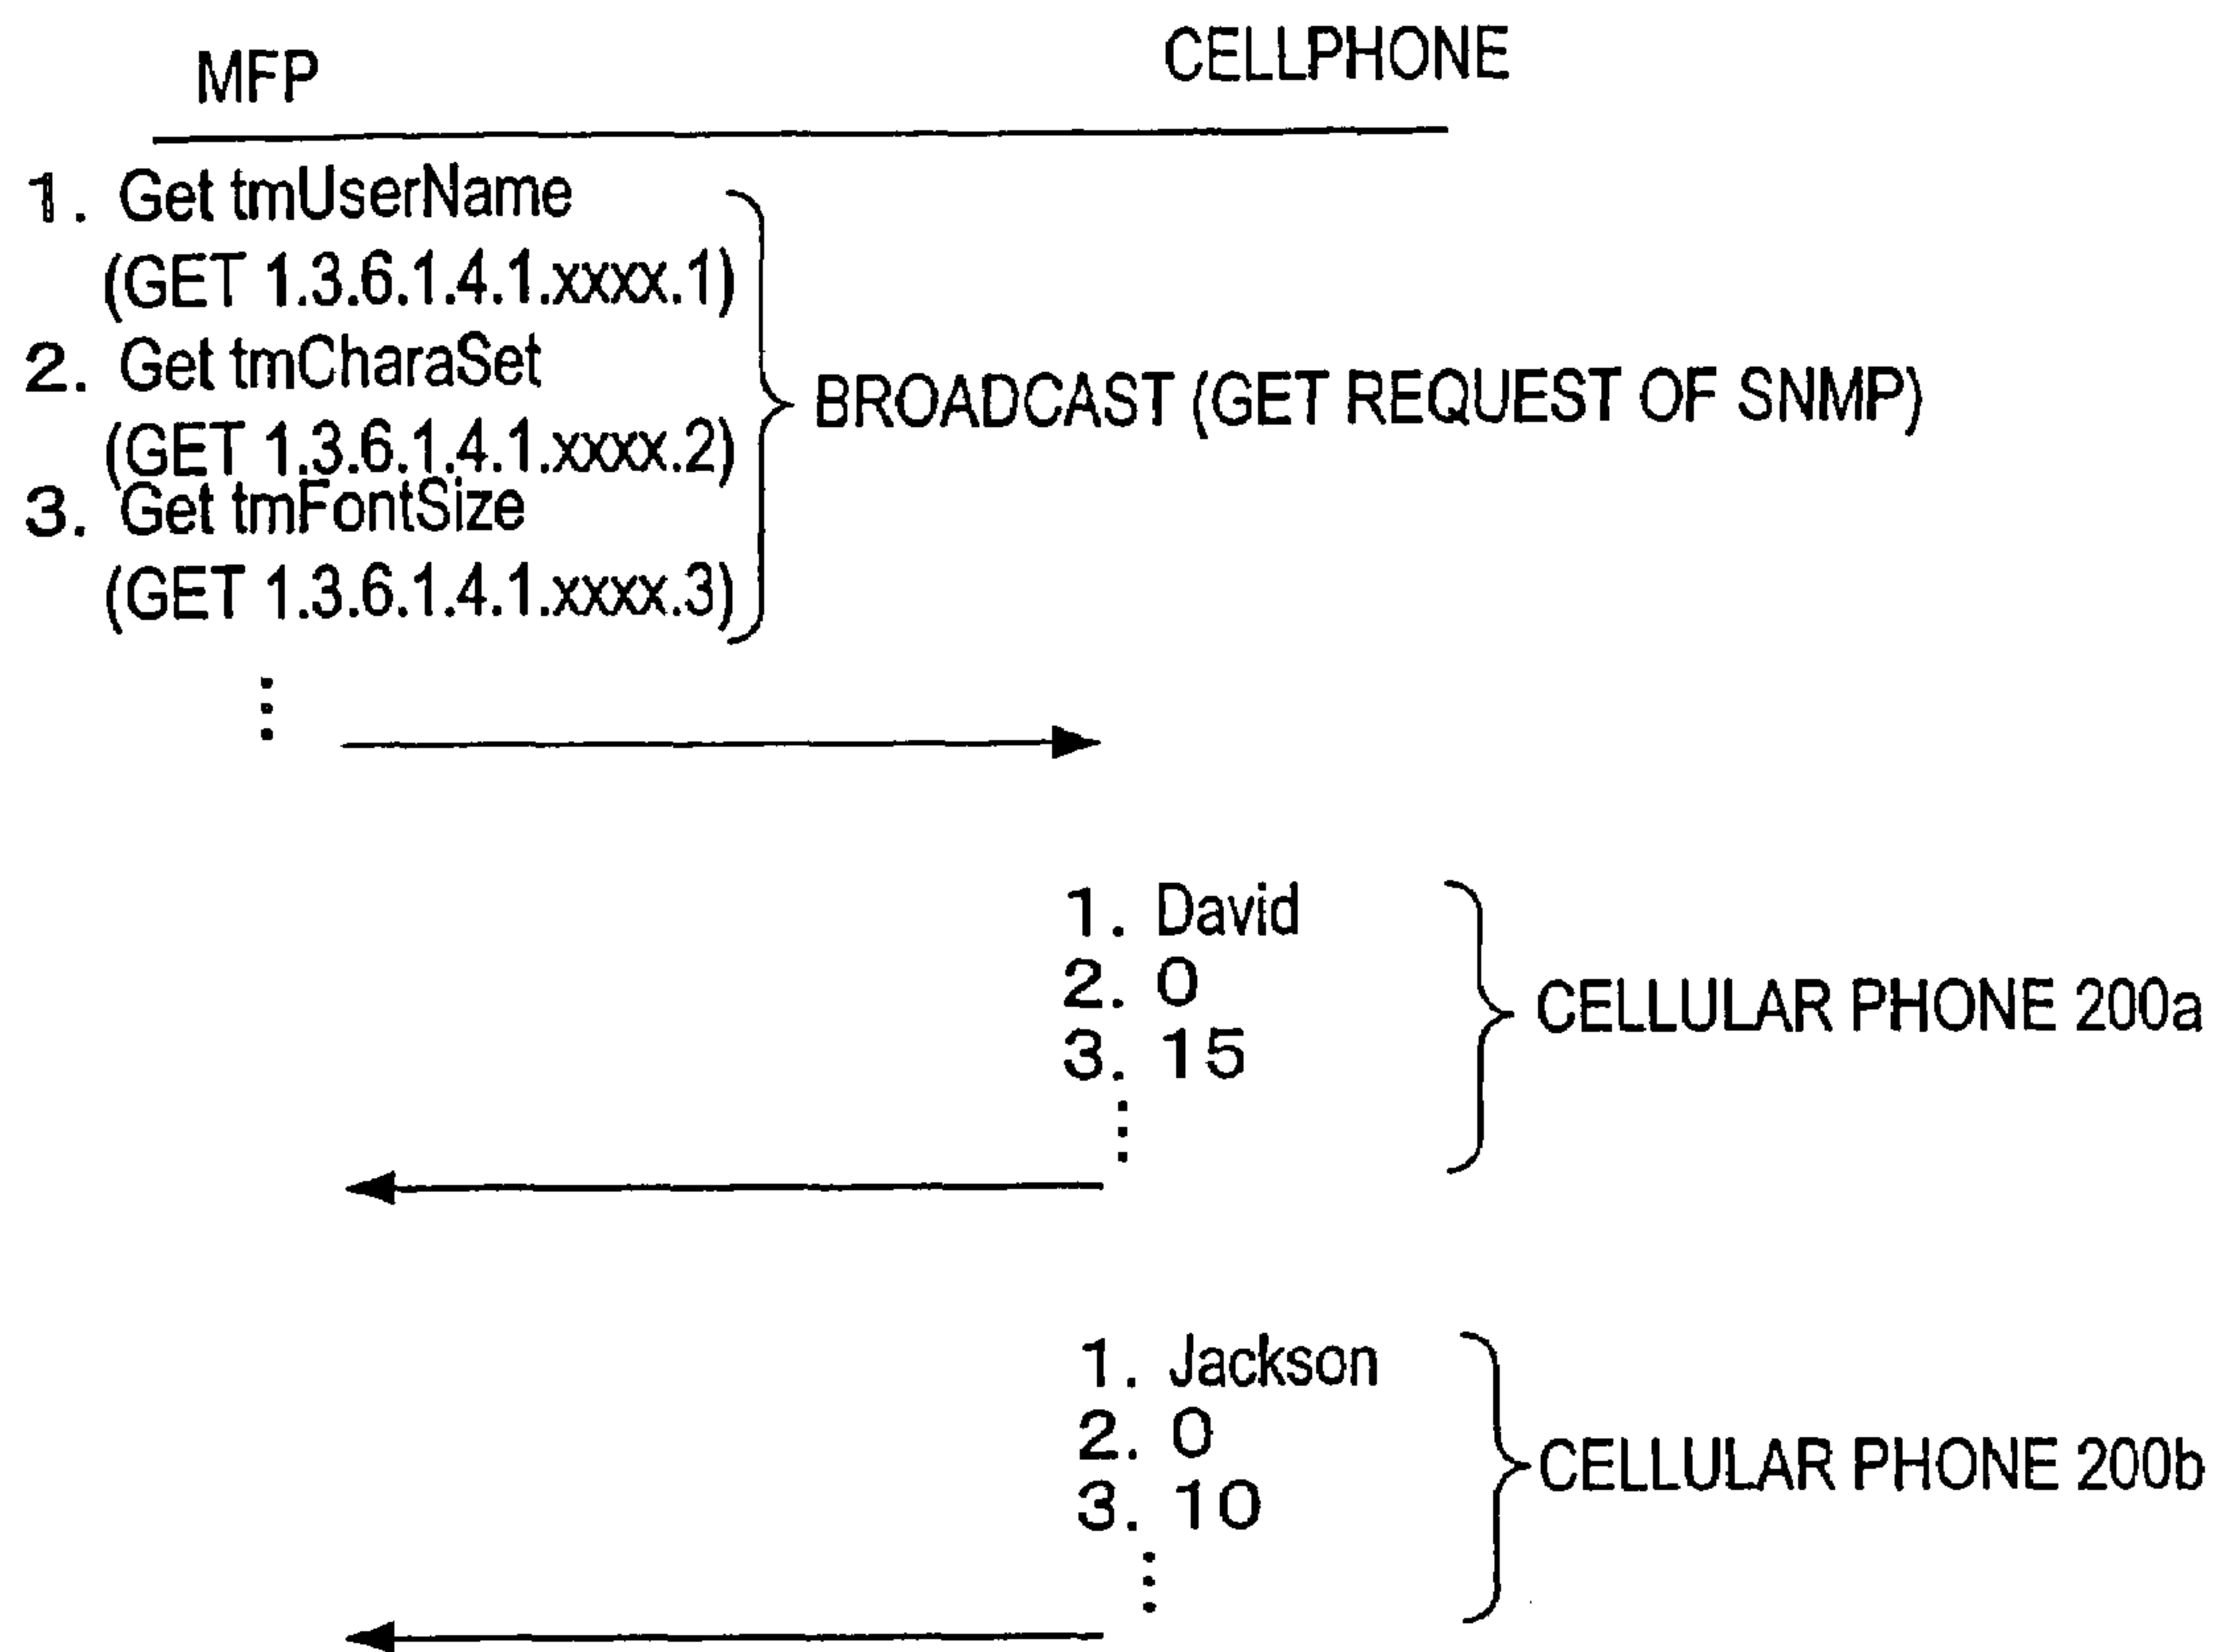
MFP

CELLPHONE

1. Get tmUserName
(GET 1.3.6.1.4.1.xxxx.1)
2. Get tmCharaSet
(GET 1.3.6.1.4.1.xxxx.2)
3. Get tmFontSize
(GET 1.3.6.1.4.1.xxxx.3)
⋮

BROADCAST (GET REQUEST OF SNMP)

1. David
2. 0
3. 15
⋮

CELLULAR PHONE 200a

1. Jackson
2. 0
3. 10
⋮

CELLULAR PHONE 200b